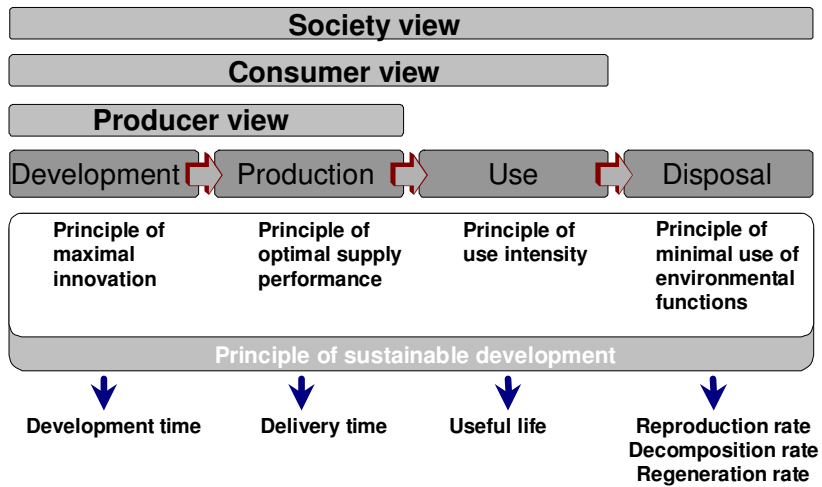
Society view

Consumer view

Producer view

Development

Production

Use

Disposal

Principle of maximal innovation

Principle of optimal supply performance

Principle of use intensity

Principle of minimal use of environmental functions

Principle of sustainable development

Development time

Delivery time

Useful life

Reproduction rate
Decomposition rate
Regeneration rate